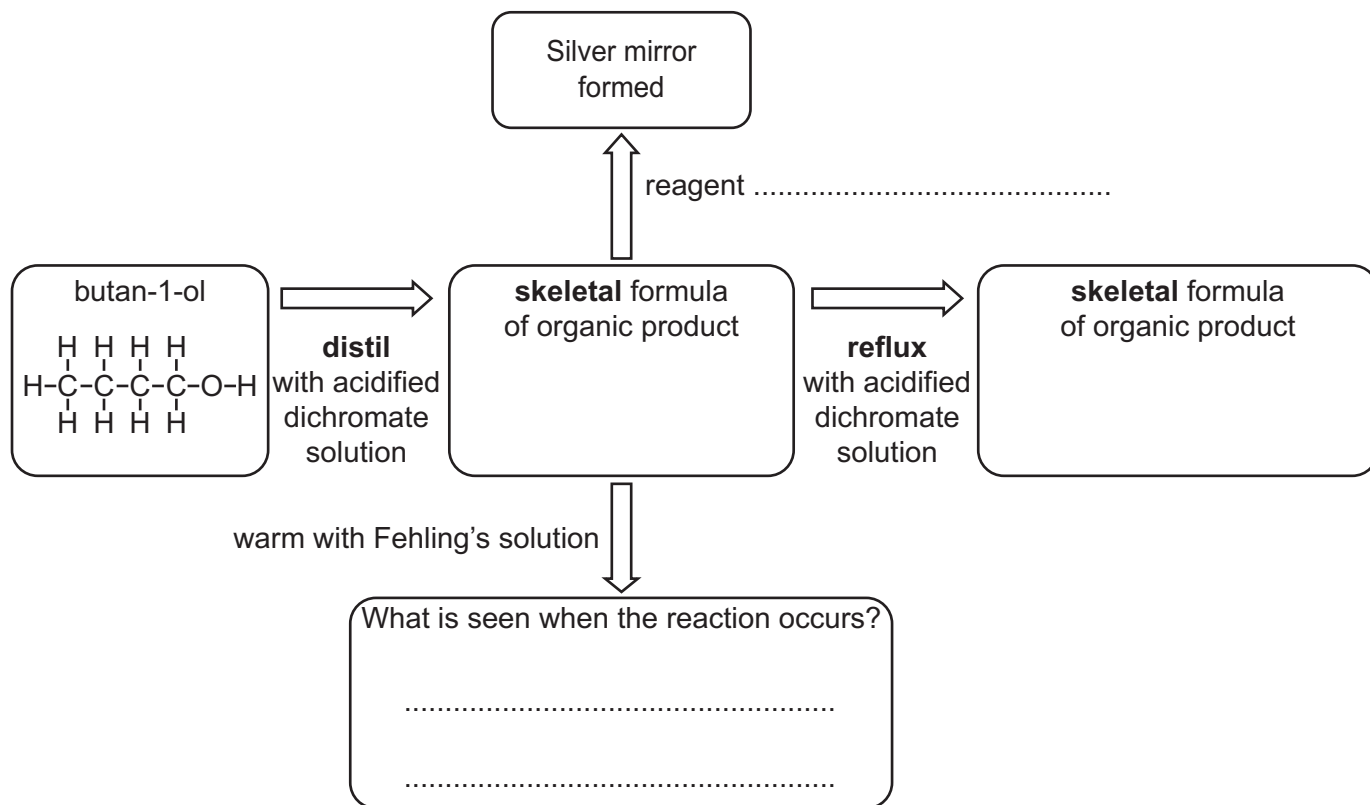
Silver mirror formed

reagent ..........................................

butan-1-ol

H H H H
H–C–C–C–C–O–H
H H H H

**distil** with acidified dichromate solution

**skeletal** formula of organic product

**reflux** with acidified dichromate solution

**skeletal** formula of organic product

warm with Fehling's solution

What is seen when the reaction occurs?

....................................................

....................................................